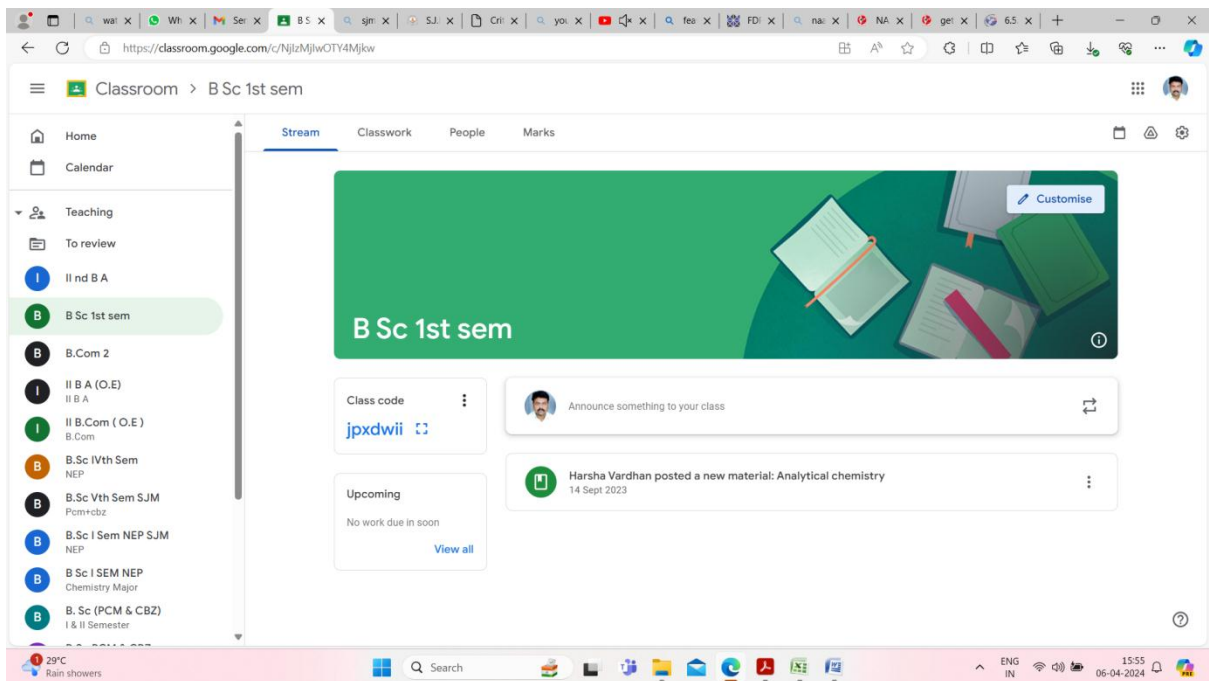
wat
Wh
Ser
B S
sjm
SJ.
Crit
you
fea
FDI
nas
NA
get
6.5

https://classroom.google.com/c/NjIzMjIwOTY4Mjkw

Classroom > B Sc 1st sem

Home
Calendar
Teaching
To review
II nd B A
B Sc 1st sem
B.Com 2
II B A (O.E)
II B A
II B.Com ( O.E )
B.Com
B.Sc IVth Sem
NEP
B.Sc Vth Sem SJM
Pcm+cbz
B.Sc I Sem NEP SJM
NEP
B Sc I SEM NEP
Chemistry Major
B. Sc (PCM & CBZ)
I & II Semester

Stream
Classwork
People
Marks

Customise

B Sc 1st sem

Class code
jpxdwii

Announce something to your class

Upcoming
No work due in soon
View all

Harsha Vardhan posted a new material: Analytical chemistry
14 Sept 2023

29°C
Rain showers
Search
ENG
IN
15:55
06-04-2024